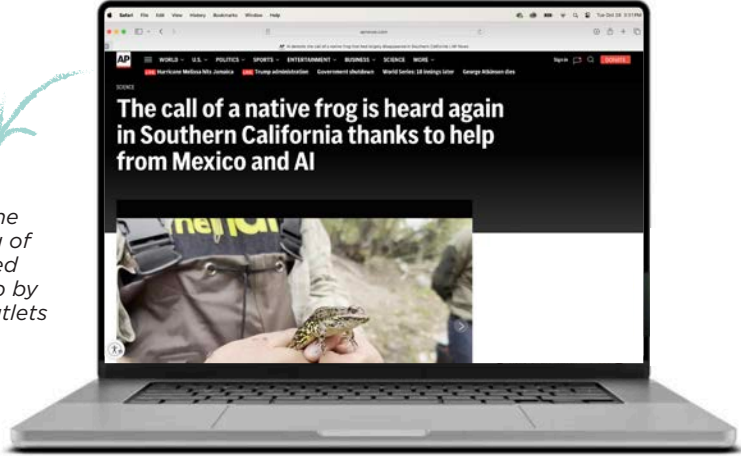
Safari File Edit View History Bookmarks Window Help

apnews.com

In debate the call of a native frog that had largely disappeared in Southern California | AP News

AP

WORLD U.S. POLITICS SPORTS ENTERTAINMENT BUSINESS SCIENCE MORE

Sign in DONATE

LIVE Hurricane Melissa hits Jamaica LIVE Trump administration Government shutdown World Series: 18 innings later George Atkinson dies

SCIENCE

The call of a native frog is heard again in Southern California thanks to help from Mexico and AI

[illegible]he
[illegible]y of
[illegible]ed
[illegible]p by
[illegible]tlets